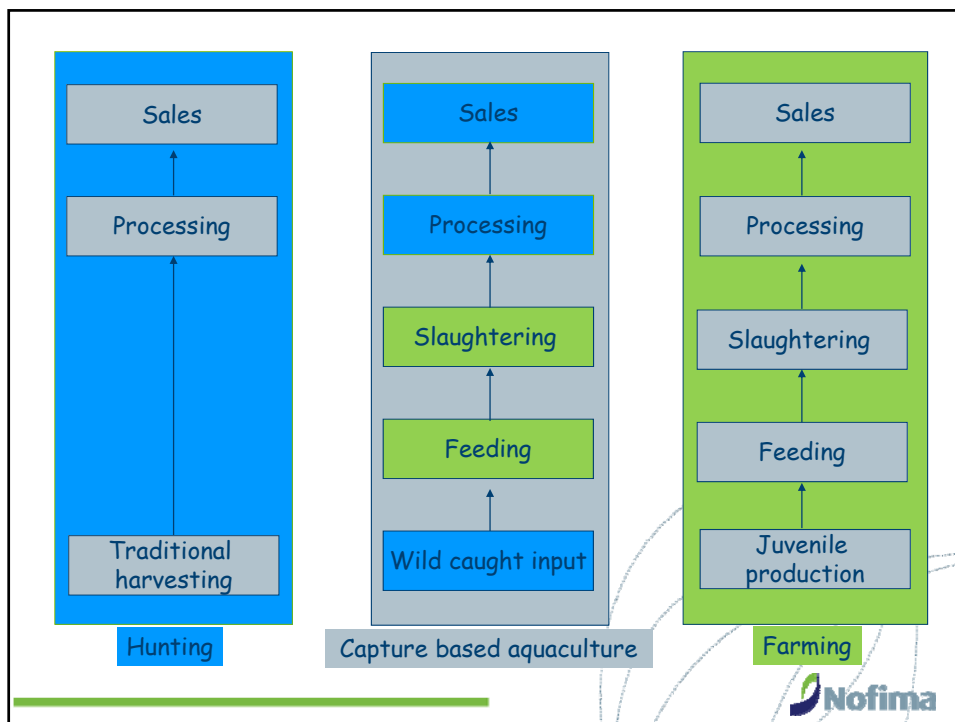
Sales

Processing

Traditional harvesting

Hunting

Sales

Processing

Slaughtering

Feeding

Wild caught input

Capture based aquaculture

Sales

Processing

Slaughtering

Feeding

Juvenile production

Farming

Nofima